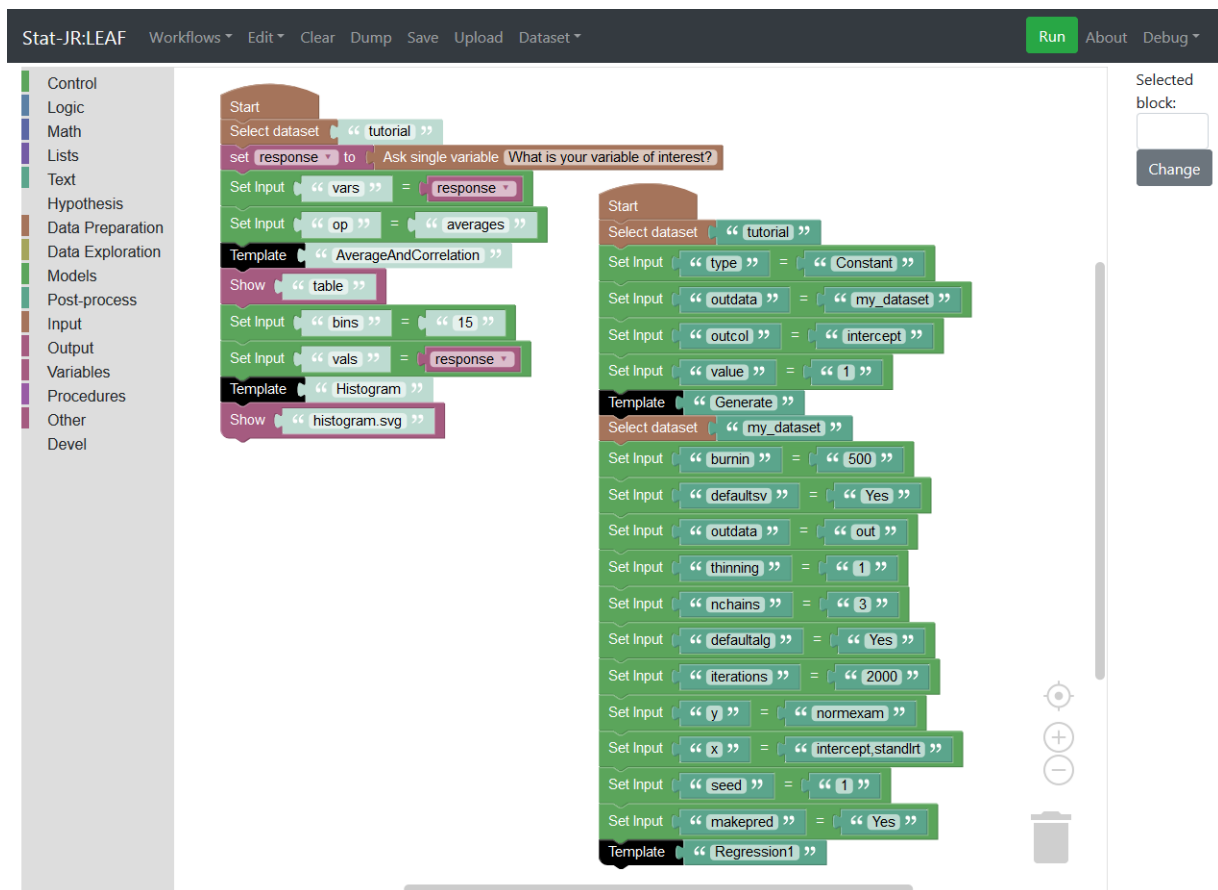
Stat-JR:LEAF Workflows Edit Clear Dump Save Upload Dataset Run About Debug

Control
Logic
Math
Lists
Text
Hypothesis
Data Preparation
Data Exploration
Models
Post-process
Input
Output
Variables
Procedures
Other
Devel

Start
Select dataset " tutorial "
set response to Ask single variable What is your variable of interest?
Set Input " vars " = response
Set Input " op " = " averages "
Template " AverageAndCorrelation "
Show " table "
Set Input " bins " = " 15 "
Set Input " vals " = response
Template " Histogram "
Show " histogram.svg "

Start
Select dataset " tutorial "
Set Input " type " = " Constant "
Set Input " outdata " = " my_dataset "
Set Input " outcol " = " intercept "
Set Input " value " = " 1 "
Template " Generate "
Select dataset " my_dataset "
Set Input " burnin " = " 500 "
Set Input " defaultsv " = " Yes "
Set Input " outdata " = " out "
Set Input " thinning " = " 1 "
Set Input " nchains " = " 3 "
Set Input " defaultalg " = " Yes "
Set Input " iterations " = " 2000 "
Set Input " y " = " normexam "
Set Input " x " = " intercept,standlrt "
Set Input " seed " = " 1 "
Set Input " makepred " = " Yes "
Template " Regression1 "

Selected block:
Change